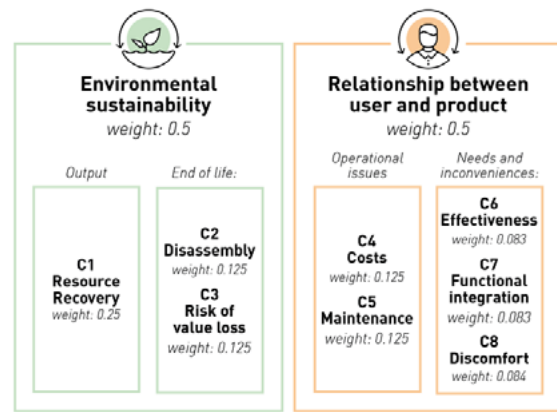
Environmental sustainability
weight: 0.5

Output

C1
Resource Recovery
weight: 0.25

End of life:

C2
Disassembly
weight: 0.125

C3
Risk of value loss
weight: 0.125

Relationship between user and product
weight: 0.5

Operational issues

C4
Costs
weight: 0.125

C5
Maintenance
weight: 0.125

Needs and inconveniences:

C6
Effectiveness
weight: 0.083

C7
Functional integration
weight: 0.083

C8
Discomfort
weight: 0.084